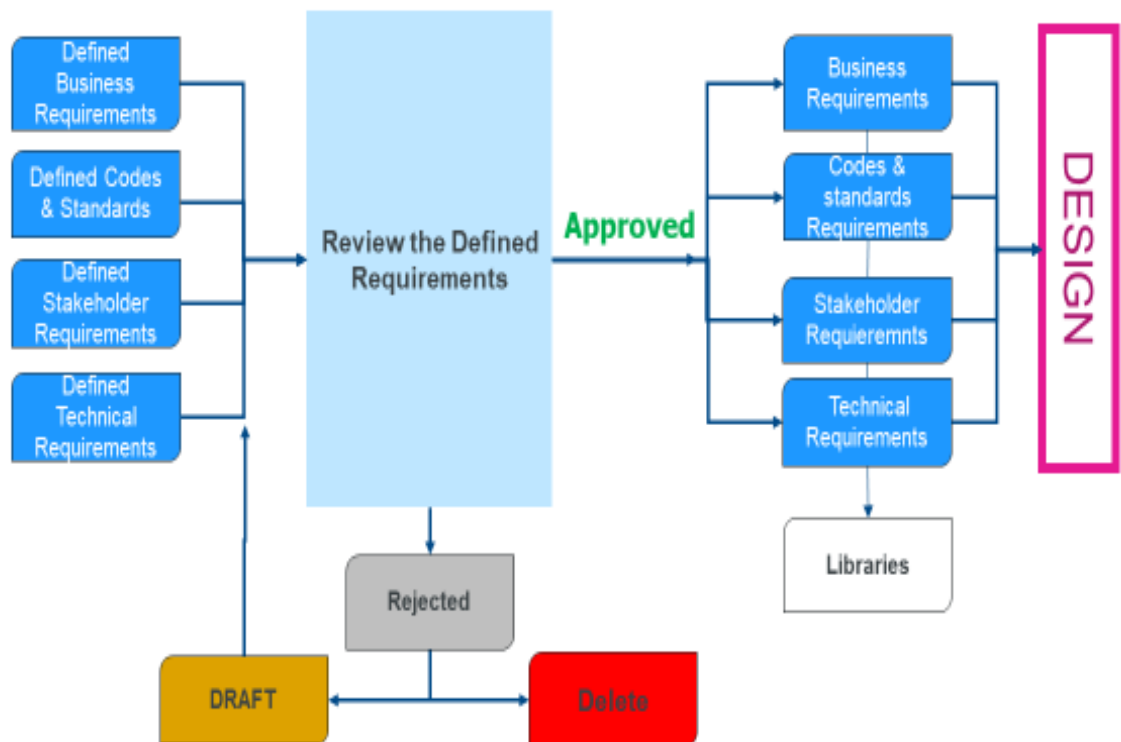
Defined Business Requirements

Defined Codes & Standards

Defined Stakeholder Requirements

Defined Technical Requirements

Review the Defined Requirements

Approved

Business Requirements

Codes & standards Requirements

Stakeholder Requieremnts

Technical Requirements

DESIGN

Libraries

Rejected

DRAFT

Delete